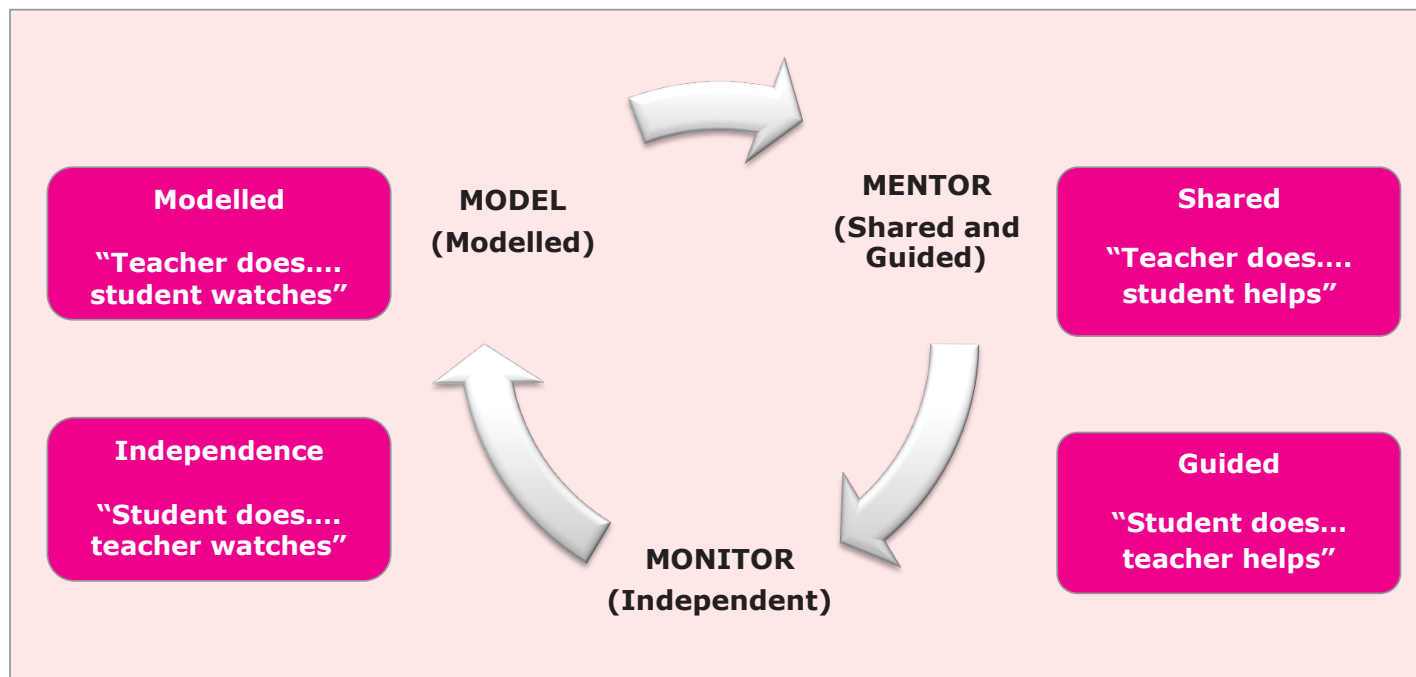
Modelled

"Teacher does…. student watches"

MODEL
(Modelled)

MENTOR
(Shared and Guided)

Shared

"Teacher does…. student helps"

Independence

"Student does…. teacher watches"

Guided

"Student does… teacher helps"

MONITOR
(Independent)